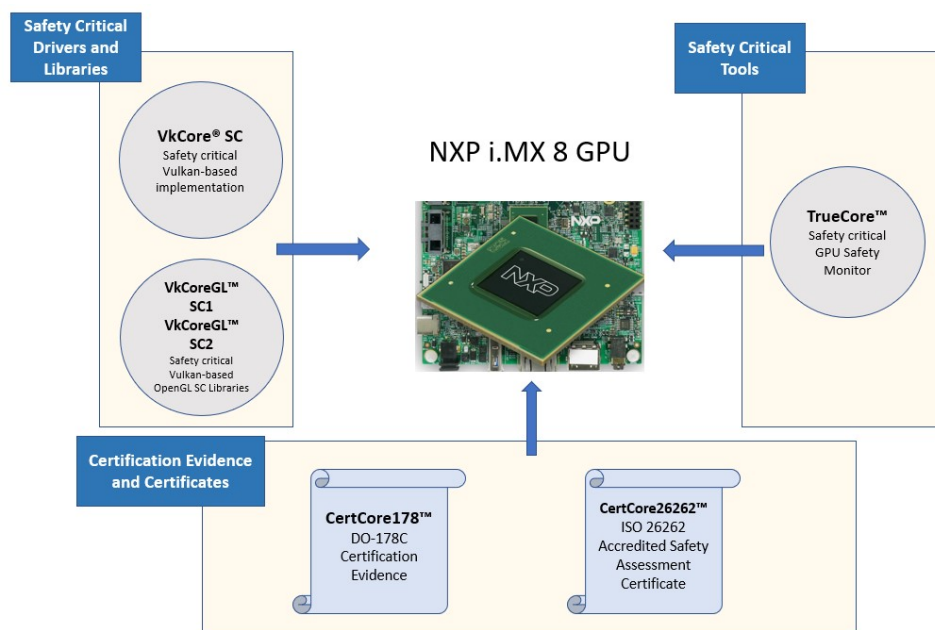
Safety Critical Drivers and Libraries

VkCore® SC
Safety critical Vulkan-based implementation

VkCoreGL™ SC1
VkCoreGL™ SC2
Safety critical Vulkan-based OpenGL SC Libraries

NXP i.MX 8 GPU

NXP

NXP

Safety Critical Tools

TrueCore™
Safety critical GPU Safety Monitor

Certification Evidence and Certificates

CertCore178™
DO-178C Certification Evidence

CertCore26262™
ISO 26262 Accredited Safety Assessment Certificate